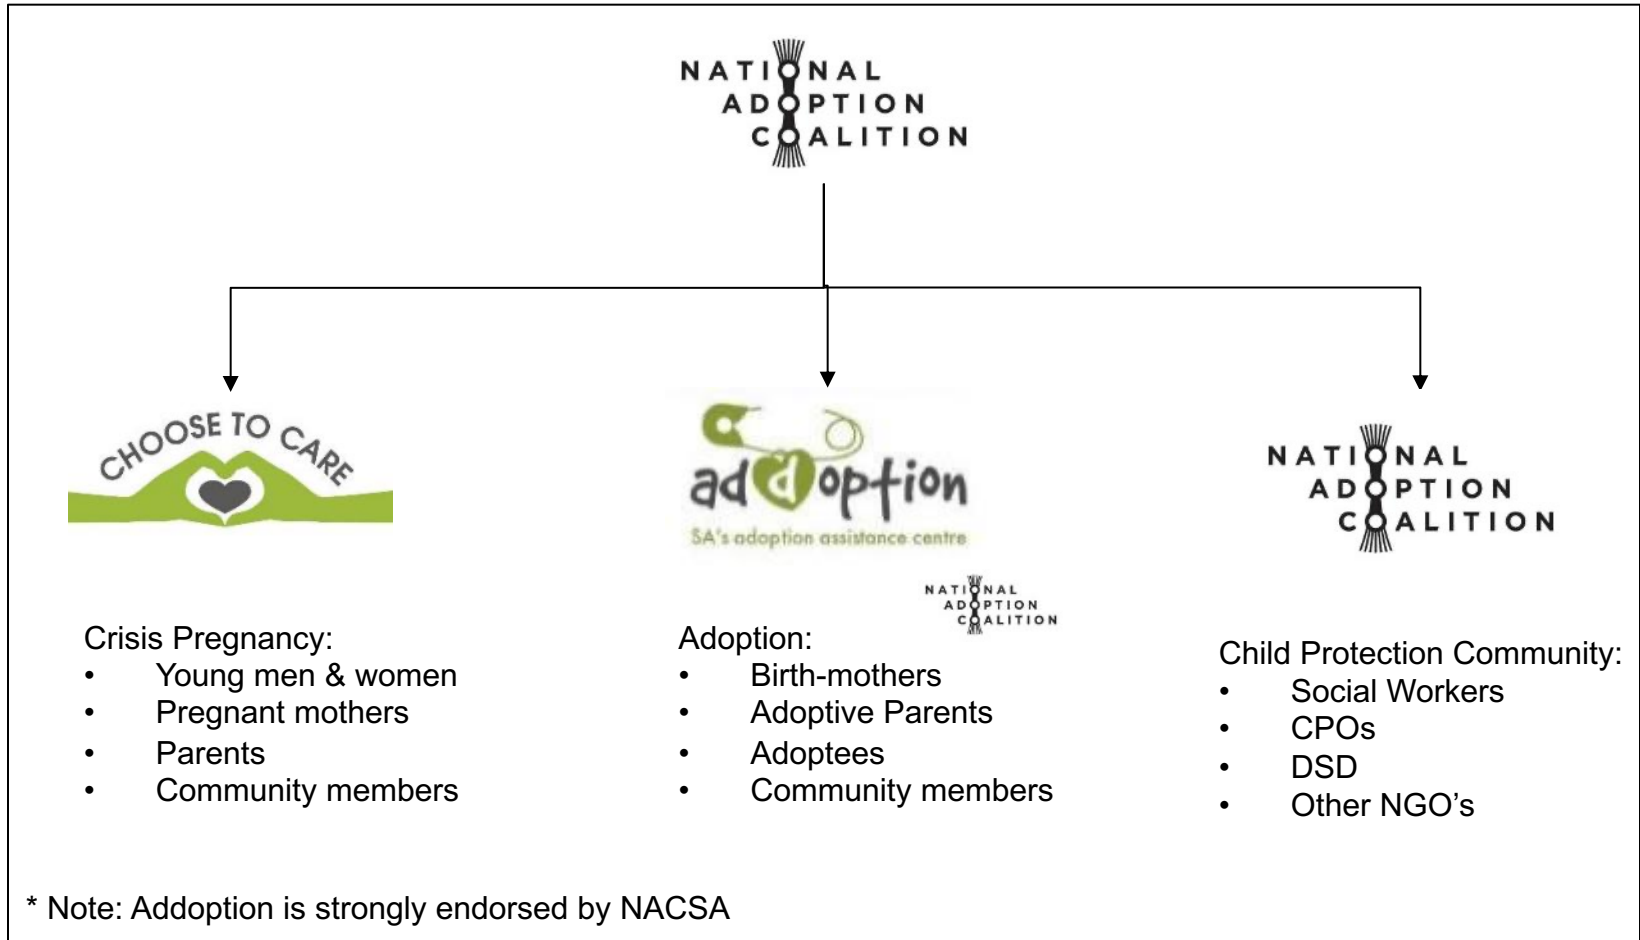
NATIONAL ADOPTION COALITION

CHOOSE TO CARE

addoption
SA's adoption assistance centre

NATIONAL ADOPTION COALITION

NATIONAL ADOPTION COALITION

Crisis Pregnancy:
- Young men & women
- Pregnant mothers
- Parents
- Community members

Adoption:
- Birth-mothers
- Adoptive Parents
- Adoptees
- Community members

Child Protection Community:
- Social Workers
- CPOs
- DSD
- Other NGO's

* Note: Addoption is strongly endorsed by NACSA